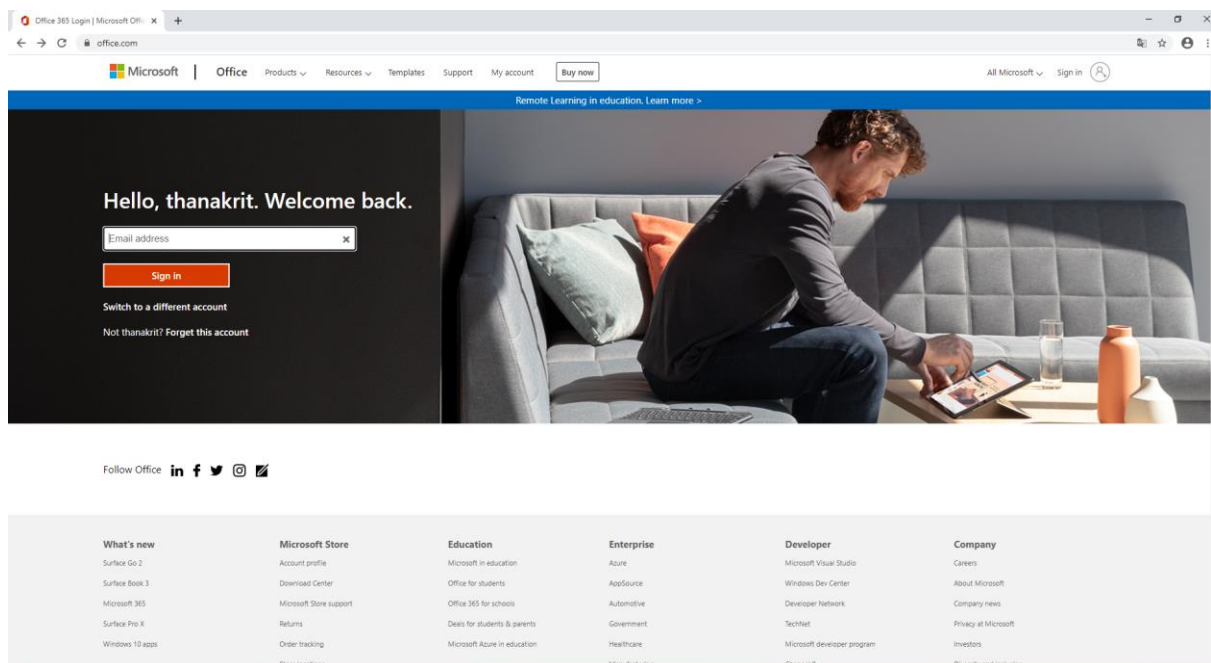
Office 365 Login | Microsoft Offi ×  +

office.com

Microsoft | Office  Products  Resources  Templates  Support  My account  Buy now

All Microsoft  Sign in

Remote Learning in education. Learn more >

Hello, thanakrit. Welcome back.

Email address

Sign in

Switch to a different account

Not thanakrit? Forget this account

Follow Office

What's new
Surface Go 2
Surface Book 3
Microsoft 365
Surface Pro X
Windows 10 apps

Microsoft Store
Account profile
Download Center
Microsoft Store support
Returns
Order tracking
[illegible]

Education
Microsoft in education
Office for students
Office 365 for schools
Deals for students & parents
Microsoft Azure in education

Enterprise
Azure
AppSource
Automotive
Government
Healthcare
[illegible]

Developer
Microsoft Visual Studio
Windows Dev Center
Developer Network
TechNet
Microsoft developer program
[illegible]

Company
Careers
About Microsoft
Company news
Privacy at Microsoft
Investors
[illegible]